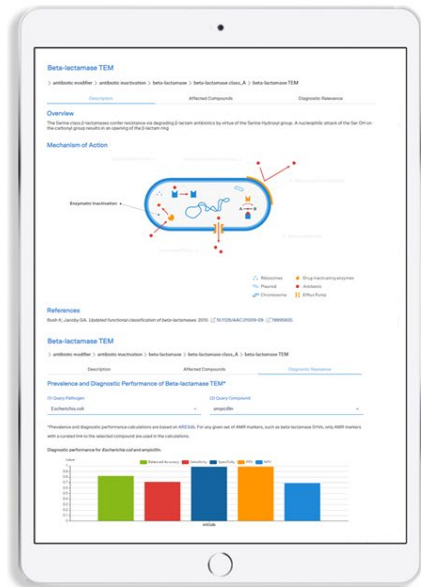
Beta-lactamase TEM

antibiotic modifier > antibiotic inactivation > beta-lactamase > beta-lactamase class_A > beta-lactamase TEM

Description | Affected Compounds | Diagnostic Relevance

Overview

The Serine class β-lactamases confer resistance via degrading β-lactam antibiotics by virtue of the Serine hydroxyl group. A nucleophilic attack of the Ser OH on the carbonyl group results in an opening of the β-lactam ring

Mechanism of Action

Enzymatic inactivation

Ribosomes | Drug inactivating enzymes
Plasmid | Antibiotic
Chromosome | Efflux Pump

References

Bush K, Jacoby GA. Updated functional classification of beta-lactamases. 2010. 10.1128/AAC.01009-09 19995920

Beta-lactamase TEM

antibiotic modifier > antibiotic inactivation > beta-lactamase > beta-lactamase class_A > beta-lactamase TEM

Description | Affected Compounds | Diagnostic Relevance

Prevalence and Diagnostic Performance of Beta-lactamase TEM*

(1) Query Pathogen
Escherichia coli

(2) Query Compound
ampicillin

*Prevalence and diagnostic performance calculations are based on ARESdb. For any given set of AMR markers, such as beta-lactamase SHVs, only AMR markers with a curated link to the selected compound are used in the calculations.

Diagnostic performance for Escherichia coli and ampicillin.

Balanced Accuracy | Sensitivity | Specificity | PPV | NPV

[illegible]